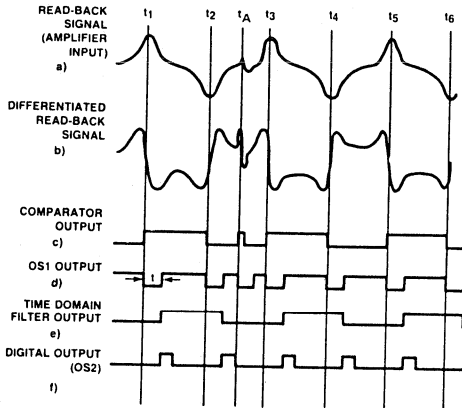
READ-BACK SIGNAL (AMPLIFIER INPUT)
a)

$t_1$ $t_2$ $t_A$ $t_3$ $t_4$ $t_5$ $t_6$

DIFFERENTIATED READ-BACK SIGNAL
b)

COMPARATOR OUTPUT
c)

OS1 OUTPUT
d)
t

TIME DOMAIN FILTER OUTPUT
e)

DIGITAL OUTPUT (OS2)
f)